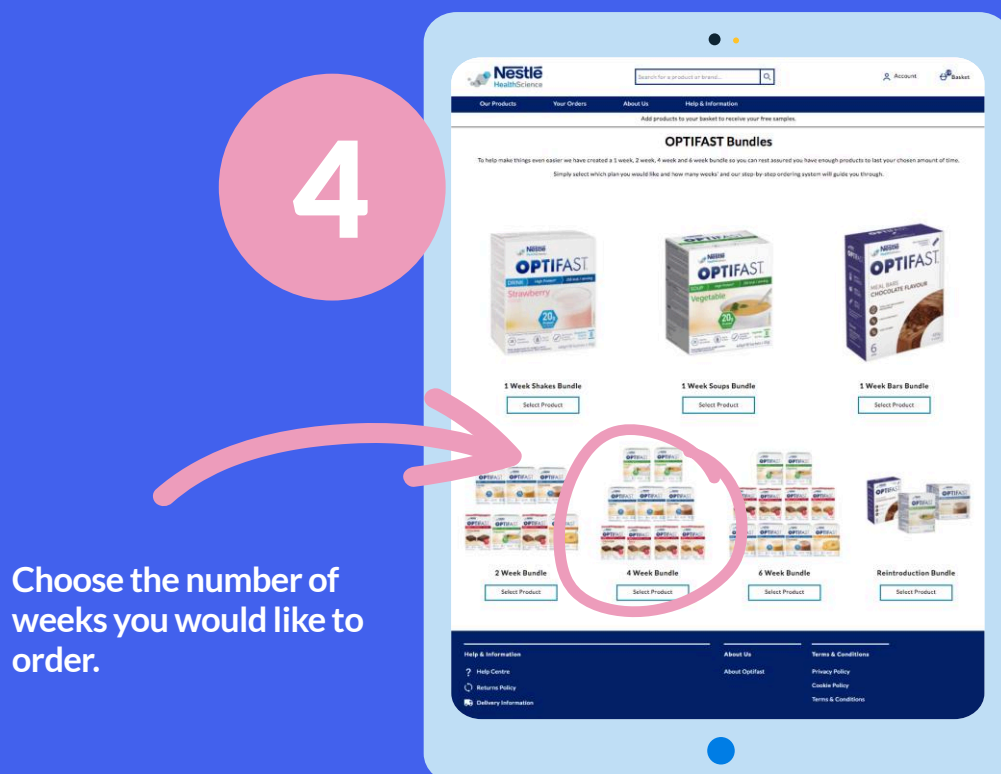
4

Choose the number of weeks you would like to order.

Nestlé HealthScience

Search for a product or brand...

Account

Basket

Our Products

Your Orders

About Us

Help & Information

Add products to your basket to receive your free samples.

OPTIFAST Bundles

To help make things even easier we have created a 1 week, 2 week, 4 week and 6 week bundle so you can rest assured you have enough products to last your chosen amount of time.

Simply select which plan you would like and how many weeks' and our step-by-step ordering system will guide you through.

OPTIFAST Strawberry 20g

OPTIFAST Vegetable 20g

OPTIFAST MEAL BARS CHOCOLATE FLAVOUR 6

1 Week Shakes Bundle

Select Product

1 Week Soups Bundle

Select Product

1 Week Bars Bundle

Select Product

2 Week Bundle

Select Product

4 Week Bundle

Select Product

6 Week Bundle

Select Product

Reintroduction Bundle

Select Product

Help & Information

Help Centre

Returns Policy

Delivery Information

About Us

About Optifast

Terms & Conditions

Privacy Policy

Cookie Policy

Terms & Conditions